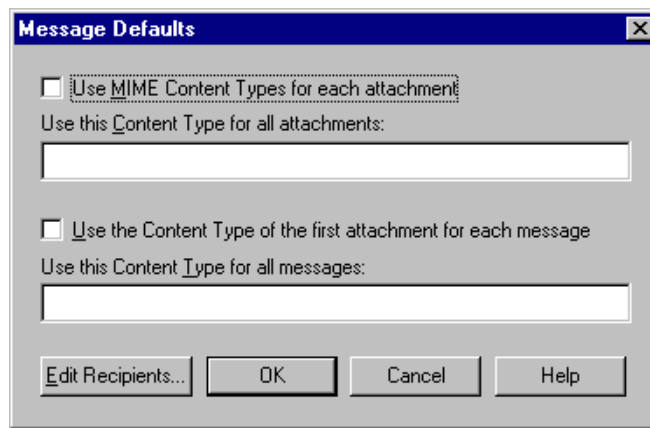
Message Defaults

Use MIME Content Types for each attachment

Use this Content Type for all attachments:

Use the Content Type of the first attachment for each message

Use this Content Type for all messages:

Edit Recipients...

OK

Cancel

Help